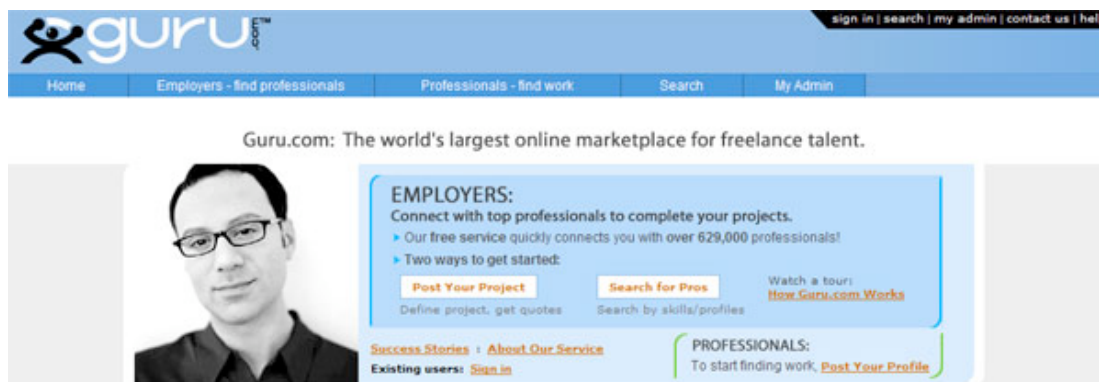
guru.com™

sign in | search | my admin | contact us | hel

Home | Employers - find professionals | Professionals - find work | Search | My Admin

Guru.com: The world's largest online marketplace for freelance talent.

EMPLOYERS:
Connect with top professionals to complete your projects.
Our free service quickly connects you with over 629,000 professionals!
Two ways to get started:

Post Your Project
Define project, get quotes

Search for Pros
Search by skills/profiles

Watch a tour:
How Guru.com Works

Success Stories : About Our Service
Existing users: Sign in

PROFESSIONALS:
To start finding work, Post Your Profile